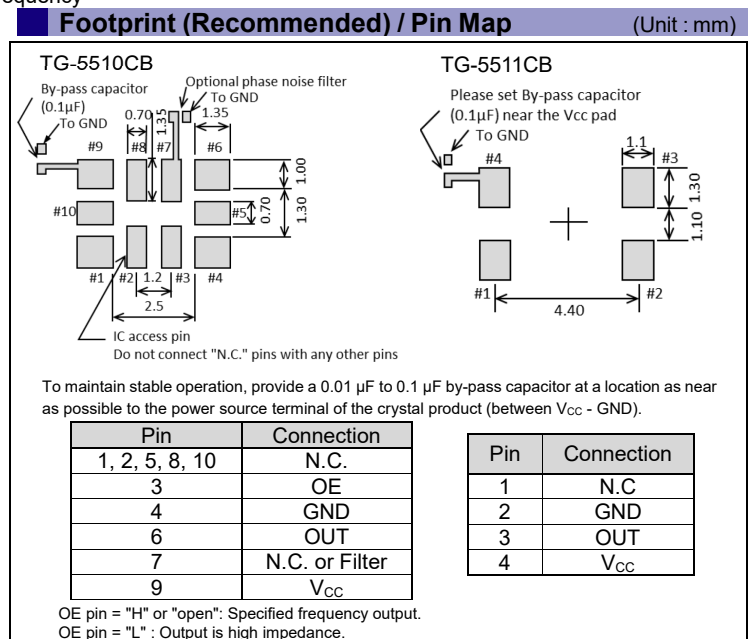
equency

Footprint (Recommended) / Pin Map (Unit : mm)

TG-5510CB

By-pass capacitor (0.1μF) To GND

Optional phase noise filter To GND

0.70 1.35 1.35

#9 #8 #7 #6

1.00

1.30

#10 #5 0.70

#1 #2 1.2 #3 #4

2.5

IC access pin
Do not connect "N.C." pins with any other pins

TG-5511CB

Please set By-pass capacitor (0.1μF) near the Vcc pad

To GND

#4

1.1

#3

1.30

1.10

#1 4.40 #2

To maintain stable operation, provide a 0.01 μF to 0.1 μF by-pass capacitor at a location as near as possible to the power source terminal of the crystal product (between $V_{CC}$ - GND).

| Pin | Connection |
|---|---|
| 1, 2, 5, 8, 10 | N.C. |
| 3 | OE |
| 4 | GND |
| 6 | OUT |
| 7 | N.C. or Filter |
| 9 | $V_{CC}$ |

| Pin | Connection |
|---|---|
| 1 | N.C |
| 2 | GND |
| 3 | OUT |
| 4 | $V_{CC}$ |

OE pin = "H" or "open": Specified frequency output.
OE pin = "L" : Output is high impedance.